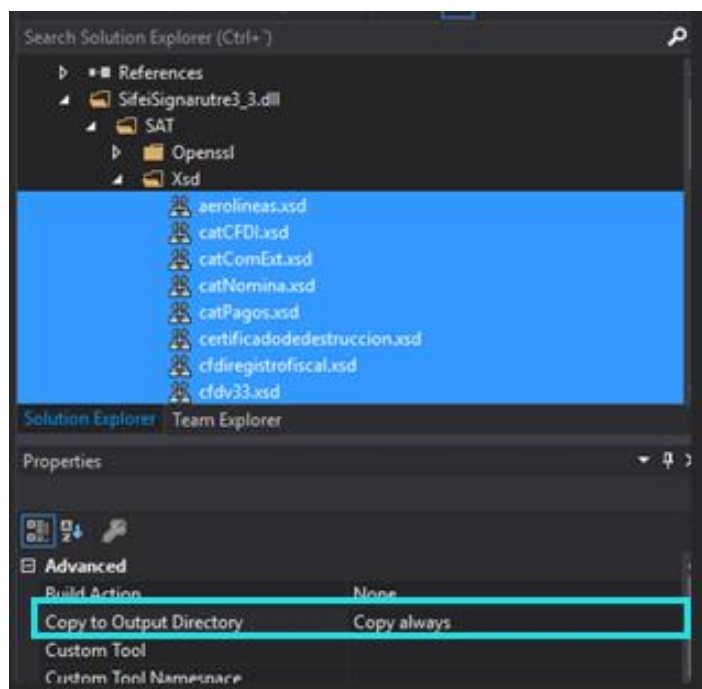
Search Solution Explorer (Ctrl+;)

References
SifeiSignarutre3_3.dll
SAT
Openssl
Xsd
aerolineas.xsd
catCFDI.xsd
catComExt.xsd
catNomina.xsd
catPagos.xsd
certificadodedestruccion.xsd
cfdiregistrofiscal.xsd
cfdv33.xsd

Solution Explorer Team Explorer

Properties

Advanced

| | |
|---|---|
| Build Action | None |
| Copy to Output Directory | Copy always |
| Custom Tool | |
| Custom Tool Namespace | |